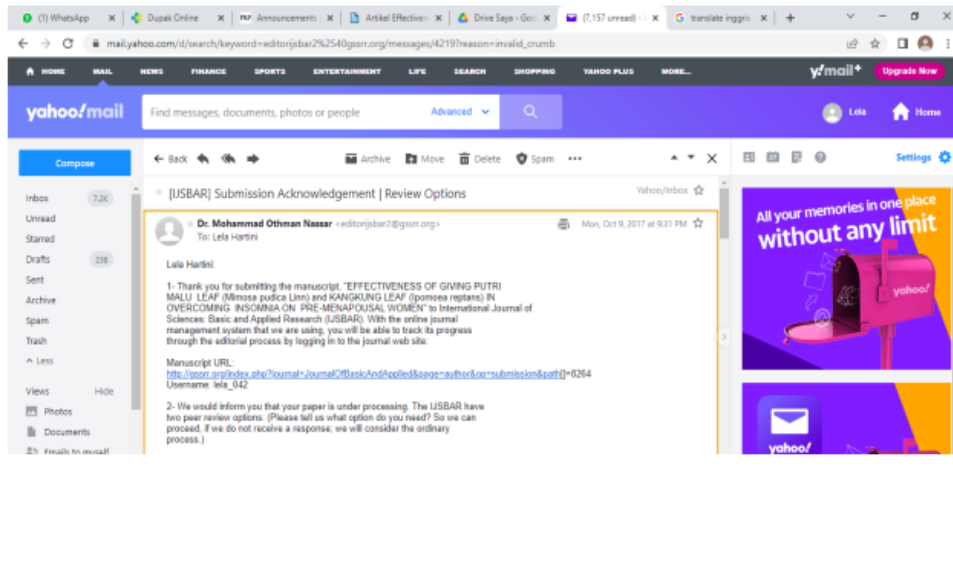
(1) WhatsApp × Dupak Online × Announcements × Artikel Effective × Drive Saya - Goo × (7,157 unread) - × translate inggris × +

mail.yahoo.com/d/search/keyword=editorijsbar2%2540gssrr.org/messages/4219?reason=invalid_crumb

HOME MAIL NEWS FINANCE SPORTS ENTERTAINMENT LIFE SEARCH SHOPPING YAHOO PLUS MORE...

y!mail+ Upgrade Now

yahoo!mail

Find messages, documents, photos or people Advanced

Lela Home

Compose

Inbox 7.2K
Unread
Starred
Drafts 238
Sent
Archive
Spam
Trash
^ Less

Views Hide
Photos
Documents
Emails to myself

← Back Archive Move Delete Spam •••

Settings

[IJSBAR] Submission Acknowledgement | Review Options Yahoo/Inbox

Dr. Mohammad Othman Nassar <editorijsbar2@gssrr.org> Mon, Oct 9, 2017 at 9:31 PM
To: Lela Hartini

Lela Hartini:

1- Thank you for submitting the manuscript, "EFFECTIVENESS OF GIVING PUTRI MALU LEAF (Mimosa pudica Linn) AND KANGKUNG LEAF (Ipomoea reptans) IN OVERCOMING INSOMNIA ON PRE-MENAPOUSAL WOMEN" to International Journal of Sciences: Basic and Applied Research (IJSBAR). With the online journal management system that we are using, you will be able to track its progress through the editorial process by logging in to the journal web site:

Manuscript URL:
http://gssrr.org/index.php?journal=JournalOfBasicAndApplied&page=author&op=submission&path[]=8264
Username: lela_042

2- We would inform you that your paper is under processing. The IJSBAR have two peer review options: (Please tell us what option do you need? So we can proceed. If we do not receive a response; we will consider the ordinary process.)

All your memories in one place
without any limit

yahoo!

yahoo!